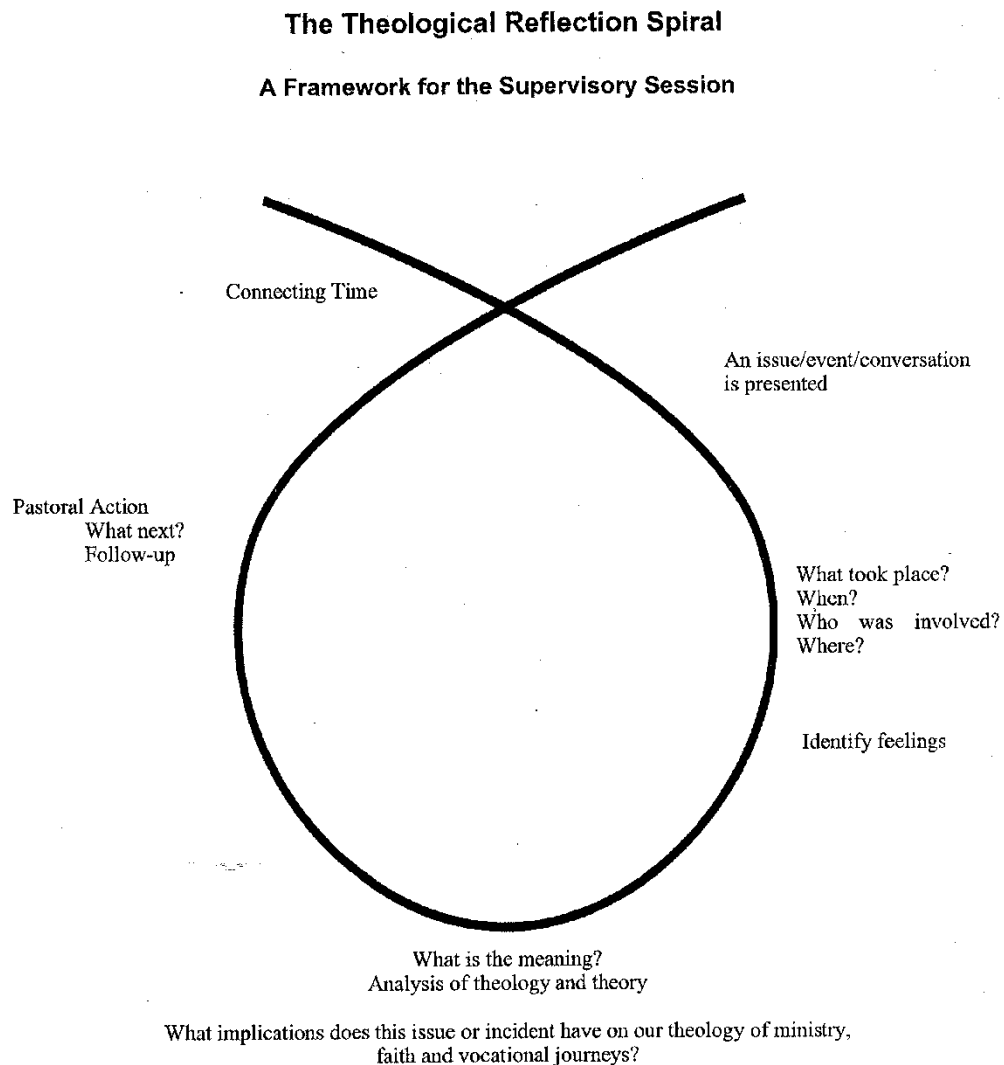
The Theological Reflection Spiral

A Framework for the Supervisory Session

Connecting Time

An issue/event/conversation is presented

Pastoral Action
What next?
Follow-up

What took place?
When?
Who was involved?
Where?

Identify feelings

What is the meaning?
Analysis of theology and theory

What implications does this issue or incident have on our theology of ministry, faith and vocational journeys?